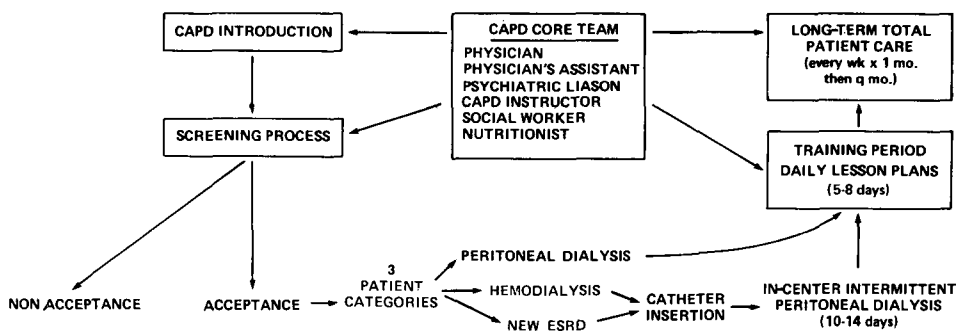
CAPD INTRODUCTION

CAPD CORE TEAM
PHYSICIAN
PHYSICIAN'S ASSISTANT
PSYCHIATRIC LIASON
CAPD INSTRUCTOR
SOCIAL WORKER
NUTRITIONIST

LONG-TERM TOTAL PATIENT CARE
(every wk x 1 mo. then q mo.)

SCREENING PROCESS

TRAINING PERIOD
DAILY LESSON PLANS
(5-8 days)

PERITONEAL DIALYSIS

NON ACCEPTANCE

ACCEPTANCE

3 PATIENT CATEGORIES

HEMODIALYSIS

NEW ESRD

CATHETER INSERTION

IN-CENTER INTERMITTENT PERITONEAL DIALYSIS
(10-14 days)